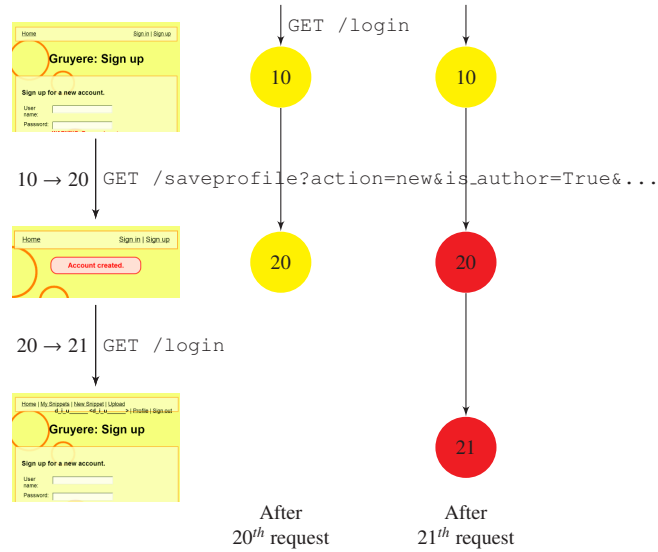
Home
Sign in | Sign up
Gruyere: Sign up
Sign up for a new account.
User name:
Password:

GET /login

10

10

$10 \rightarrow 20$ GET /saveprofile?action=new&is_author=True&...

Home
Sign in | Sign up
Account created.

20

20

$20 \rightarrow 21$ GET /login

Home | My Snippets | New Snippet | Upload
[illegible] | Profile | Sign out
Gruyere: Sign up
Sign up for a new account.
User name:
Password:

21

After $20^{th}$ request

After $21^{th}$ request